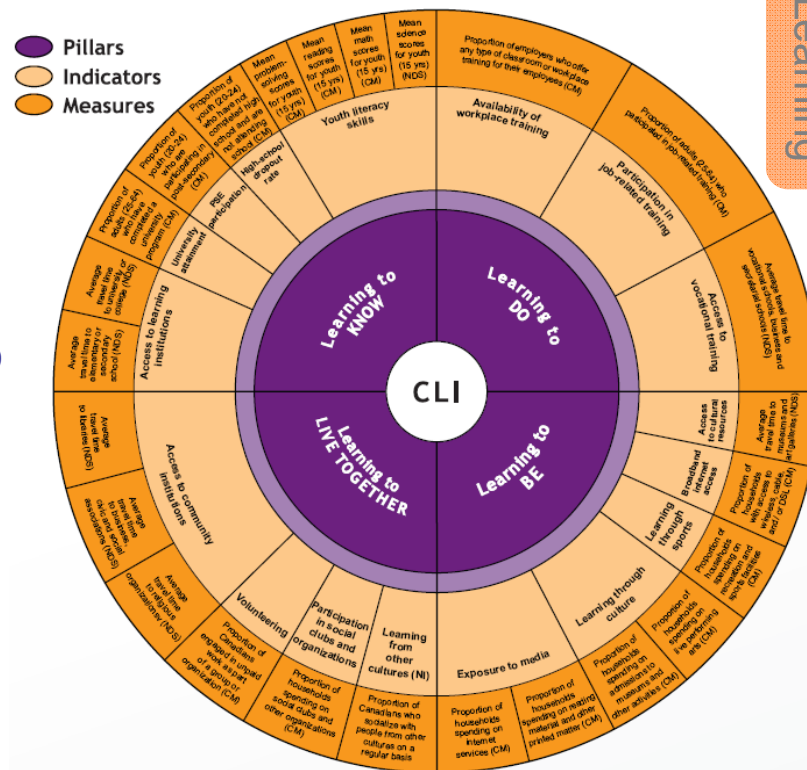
Pillars
Indicators
Measures

Learning

CLI

Learning to KNOW
Learning to DO
Learning to BE
Learning to LIVE TOGETHER

Youth literacy skills
High-school dropout rate
PSE participation
University attainment
Access to learning institutions
Availability of workplace training
Participation in job-related training
Access to vocational training
Access to cultural resources
Broadband internet access
Learning through sports
Learning through culture
Exposure to media
Learning from other cultures (NI)
Participation in social clubs and organizations
Volunteering
Access to community institutions

Mean science scores for youth (15 yrs) (NDS)
Mean math scores for youth (15 yrs) (CM)
Mean reading scores for youth (15 yrs) (CM)
Mean problem-solving scores for youth (15 yrs) (CM)
Proportion of youth (20-24) who have not completed high school and are not attending school (CM)
Proportion of youth (20-24) who are participating in post-secondary (CM)
Proportion of adults (25-64) who have completed a university program (CM)
Average travel time to university or college (NDS)
Average travel time to elementary or secondary school (NDS)
Average travel time to libraries (NDS)
Average travel time to business, civic and social associations (NDS)
Average travel time to religious organizations (NDS)
Proportion of Canadians engaged in unpaid work as part of a group or organization (CM)
Proportion of households spending on social clubs and other organizations (CM)
Proportion of Canadians who socialize with people from other cultures on a regular basis
Proportion of households spending on Internet services (CM)
Proportion of households spending on reading material and other printed matter (CM)
Proportion of households spending on admissions to museums and other activities (CM)
Proportion of households spending on live performing arts (CM)
Proportion of households spending on recreation and sports facilities (CM)
Proportion of households with access to wireless, cable, and / or DSL (CM)
Average travel time to museums and art galleries (NDS)
Average travel time to vocational schools, business and secretarial schools (NDS)
Proportion of adults (25-64) who participated in job-related training (CM)
Proportion of employers who offer any type of classroom or workplace training for their employees (CM)